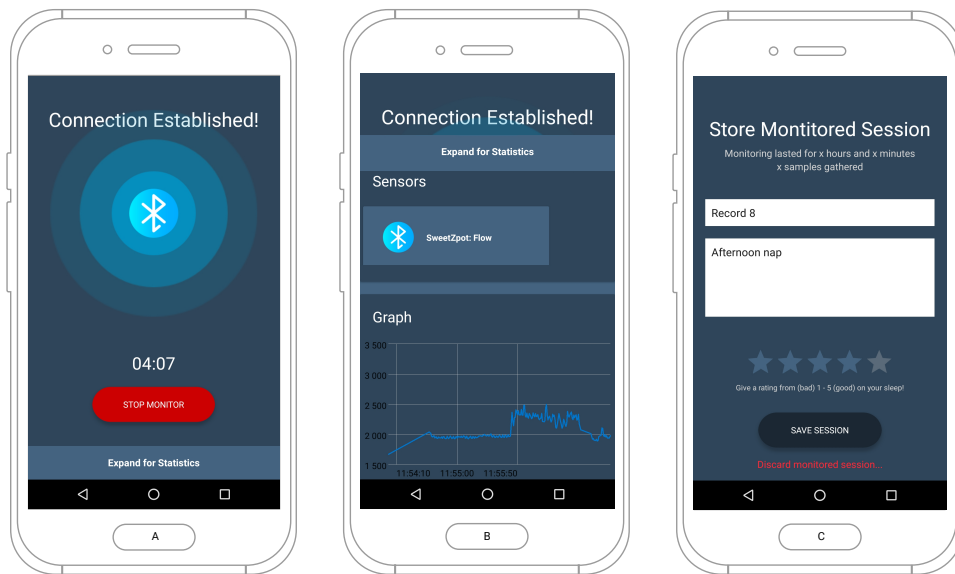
Connection Established!

04:07

STOP MONITOR

Expand for Statistics

A

Connection Established!

Expand for Statistics

Sensors

SweetZpot: Flow

Graph

3 500
3 000
2 500
2 000
1 500

11:54:10 11:55:00 11:55:50

B

Store Montitored Session

Monitoring lasted for x hours and x minutes
x samples gathered

Record 8

Afternoon nap

Give a rating from (bad) 1 - 5 (good) on your sleep!

SAVE SESSION

Discard monitored session...

C